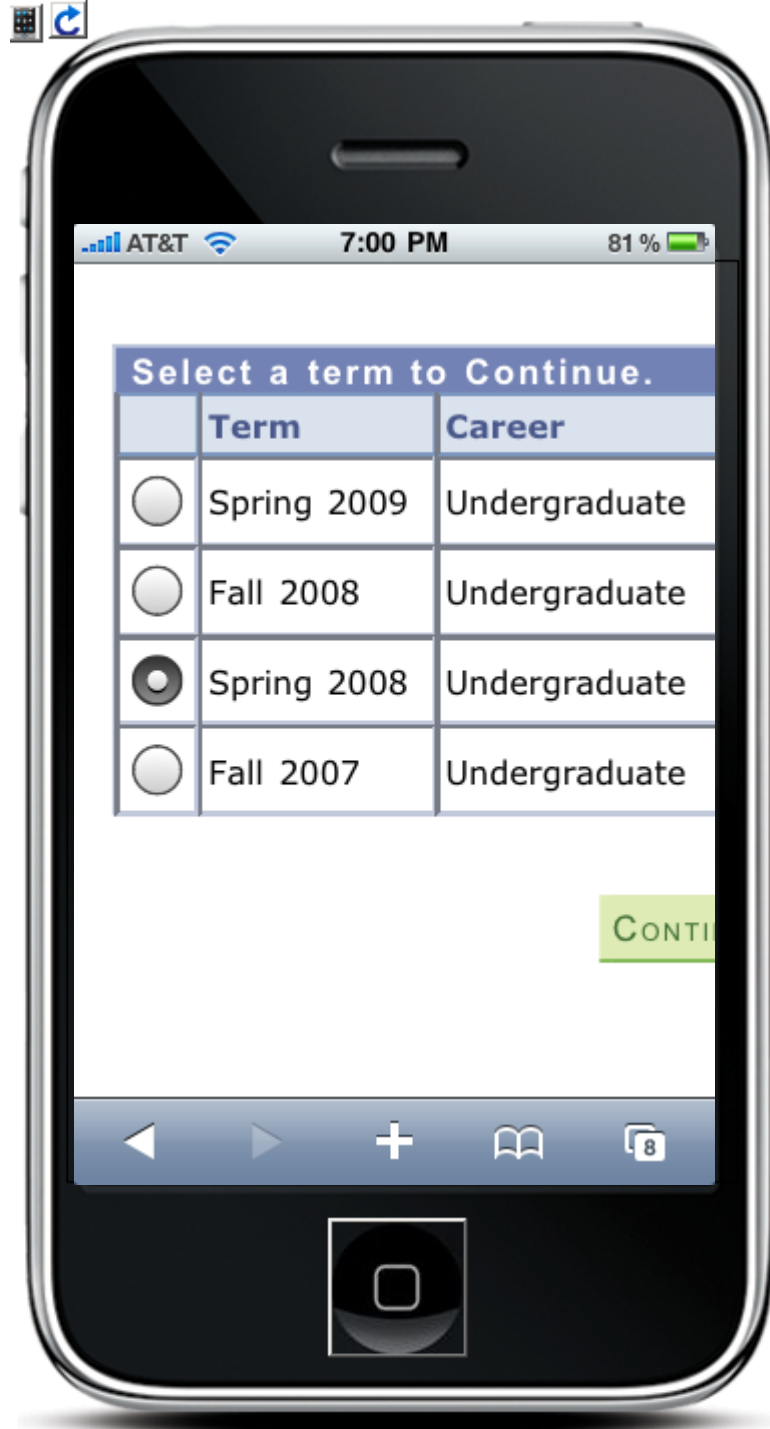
AT&T 7:00 PM 81 %

Select a term to Continue.

| | Term | Career |
|---|---|---|
| | Spring 2009 | Undergraduate |
| | Fall 2008 | Undergraduate |
| | Spring 2008 | Undergraduate |
| | Fall 2007 | Undergraduate |

CONTI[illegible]

8